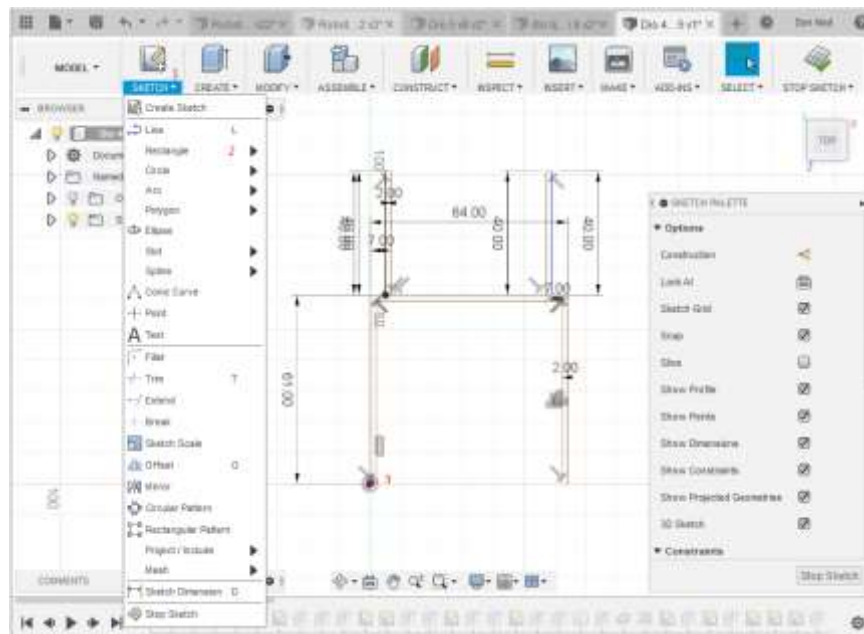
MODEL ▾

SKETCH ▾ 1

CREATE ▾

MODIFY ▾

ASSEMBLE ▾

CONSTRUCT ▾

INSPECT ▾

INSERT ▾

IMAGE ▾

ADD-INS ▾

SELECT ▾

STOP SKETCH ▾

BROWSER

Create Sketch

Line L

Rectangle 2

Circle

Arc

Polygon

Ellipse

Slot

Spline

Conic Curve

Point

Text

Fillet

Trim T

Extend

Break

Sketch Scale

Offset O

Mirror

Circular Pattern

Rectangular Pattern

Project / Include

Mesh

Sketch Dimension D

Stop Sketch

COMMENTS

TOP

5.00

64.00

7.00

40.00

40.00

5.00

61.00

2.00

3

SKETCH PALETTE

Options

Construction

Look At

Sketch Grid

Snap

Slice

Show Profile

Show Points

Show Dimensions

Show Constraints

Show Projected Geometries

3D Sketch

Constraints

Stop Sketch